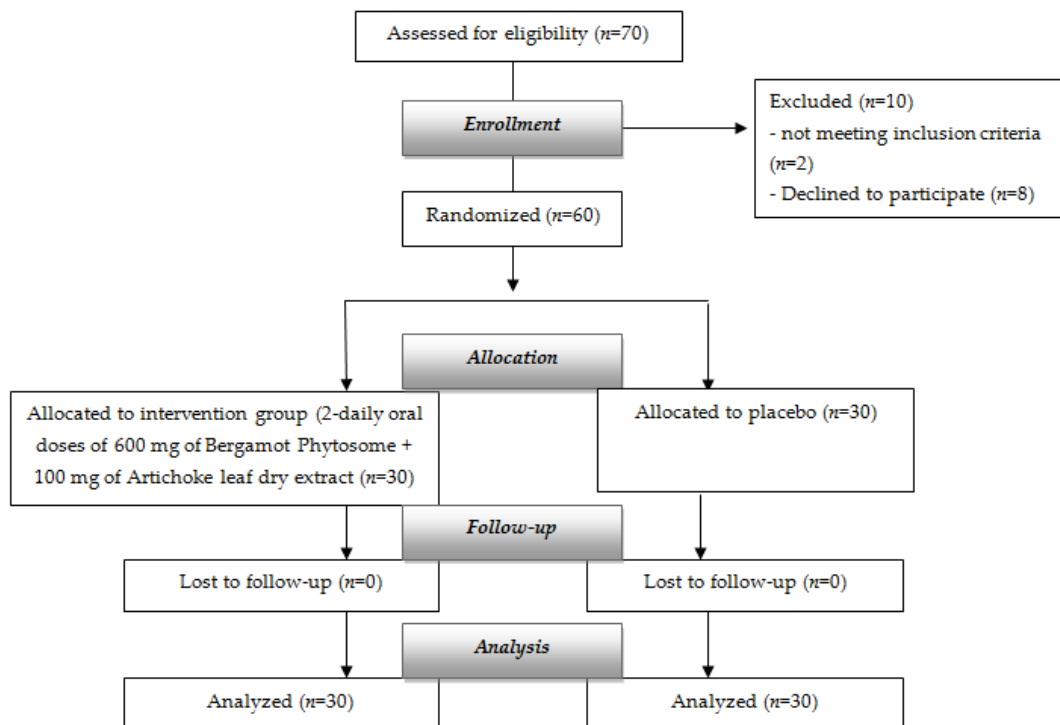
Assessed for eligibility ($n$=70)

Enrollment

Excluded ($n$=10)
- not meeting inclusion criteria ($n$=2)
- Declined to participate ($n$=8)

Randomized ($n$=60)

Allocation

Allocated to intervention group (2-daily oral doses of 600 mg of Bergamot Phytosome + 100 mg of Artichoke leaf dry extract ($n$=30)

Allocated to placebo ($n$=30)

Follow-up

Lost to follow-up ($n$=0)

Lost to follow-up ($n$=0)

Analysis

Analyzed ($n$=30)

Analyzed ($n$=30)